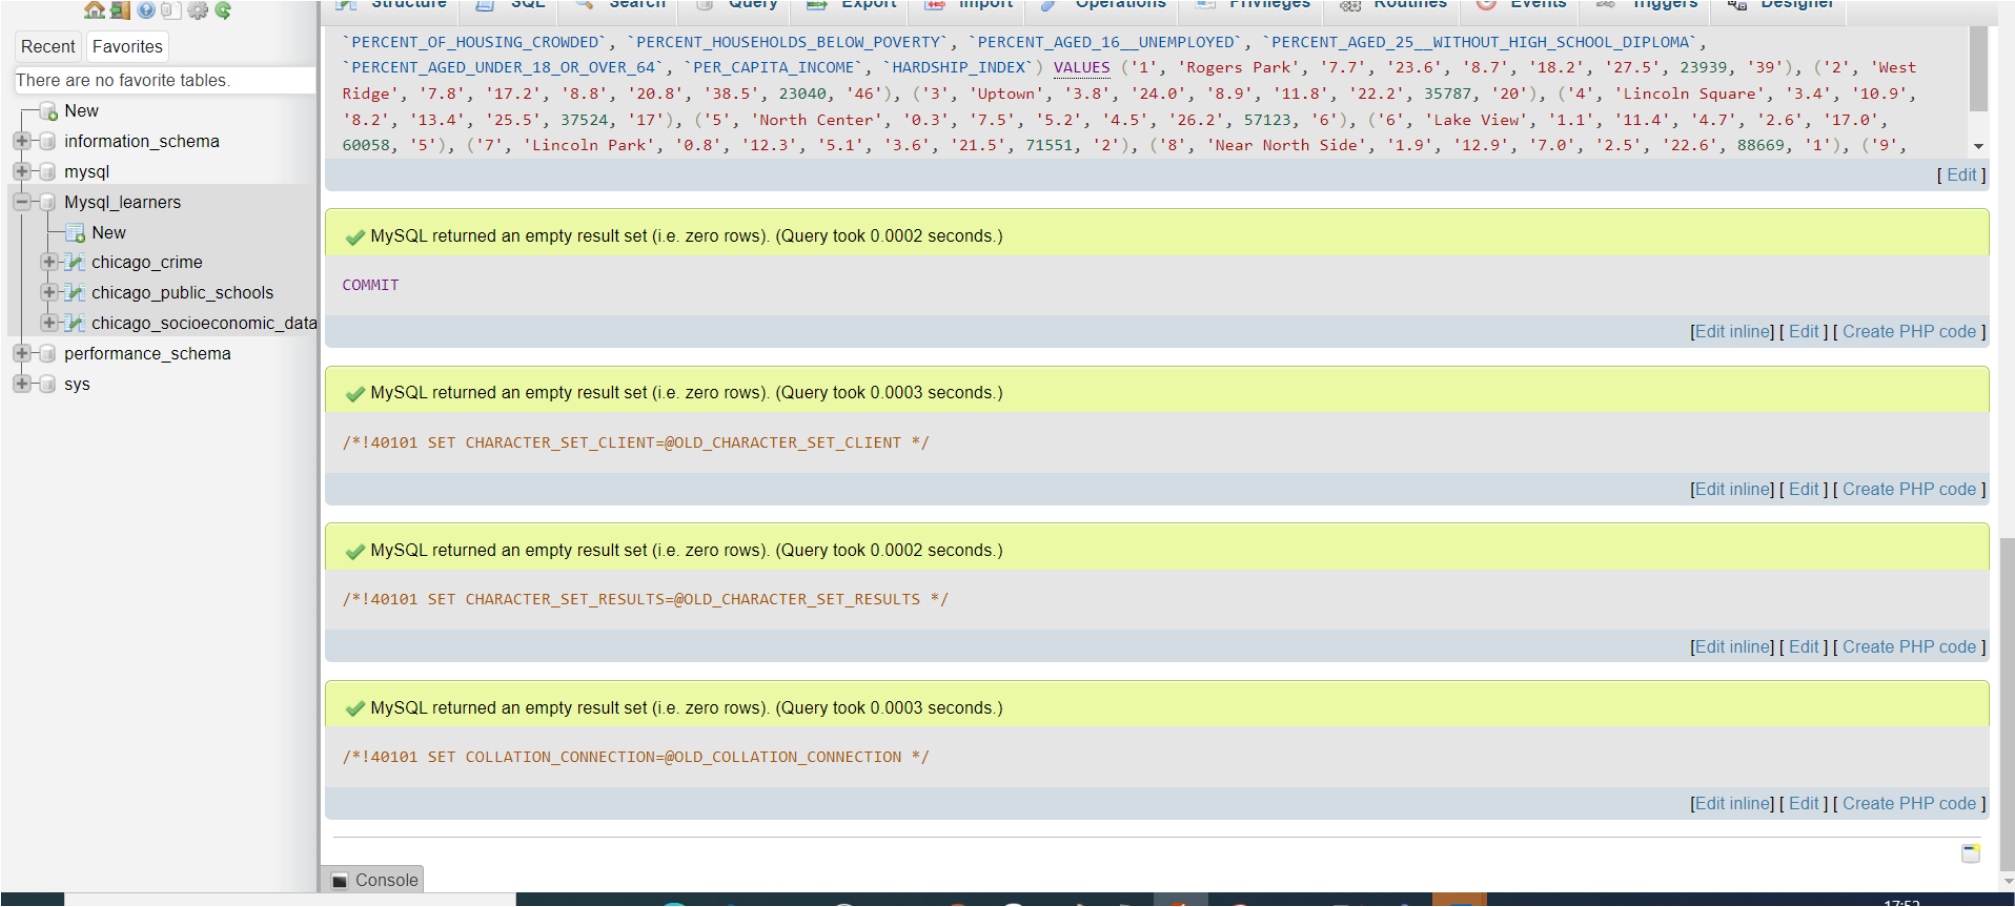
Structure SQL Search Query Export Import Operations Privileges Routines Events Triggers Designer

Recent Favorites

There are no favorite tables.

New
information_schema
mysql
Mysql_learners
New
chicago_crime
chicago_public_schools
chicago_socioeconomic_data
performance_schema
sys

`PERCENT_OF_HOUSING_CROWDED`, `PERCENT_HOUSEHOLDS_BELOW_POVERTY`, `PERCENT_AGED_16__UNEMPLOYED`, `PERCENT_AGED_25__WITHOUT_HIGH_SCHOOL_DIPLOMA`, `PERCENT_AGED_UNDER_18_OR_OVER_64`, `PER_CAPITA_INCOME`, `HARDSHIP_INDEX`) VALUES ('1', 'Rogers Park', '7.7', '23.6', '8.7', '18.2', '27.5', 23939, '39'), ('2', 'West Ridge', '7.8', '17.2', '8.8', '20.8', '38.5', 23040, '46'), ('3', 'Uptown', '3.8', '24.0', '8.9', '11.8', '22.2', 35787, '20'), ('4', 'Lincoln Square', '3.4', '10.9', '8.2', '13.4', '25.5', 37524, '17'), ('5', 'North Center', '0.3', '7.5', '5.2', '4.5', '26.2', 57123, '6'), ('6', 'Lake View', '1.1', '11.4', '4.7', '2.6', '17.0', 60058, '5'), ('7', 'Lincoln Park', '0.8', '12.3', '5.1', '3.6', '21.5', 71551, '2'), ('8', 'Near North Side', '1.9', '12.9', '7.0', '2.5', '22.6', 88669, '1'), ('9',

[ Edit ]

MySQL returned an empty result set (i.e. zero rows). (Query took 0.0002 seconds.)

COMMIT

[Edit inline] [ Edit ] [ Create PHP code ]

MySQL returned an empty result set (i.e. zero rows). (Query took 0.0003 seconds.)

/*!40101 SET CHARACTER_SET_CLIENT=@OLD_CHARACTER_SET_CLIENT */

[Edit inline] [ Edit ] [ Create PHP code ]

MySQL returned an empty result set (i.e. zero rows). (Query took 0.0002 seconds.)

/*!40101 SET CHARACTER_SET_RESULTS=@OLD_CHARACTER_SET_RESULTS */

[Edit inline] [ Edit ] [ Create PHP code ]

MySQL returned an empty result set (i.e. zero rows). (Query took 0.0003 seconds.)

/*!40101 SET COLLATION_CONNECTION=@OLD_COLLATION_CONNECTION */

[Edit inline] [ Edit ] [ Create PHP code ]

Console